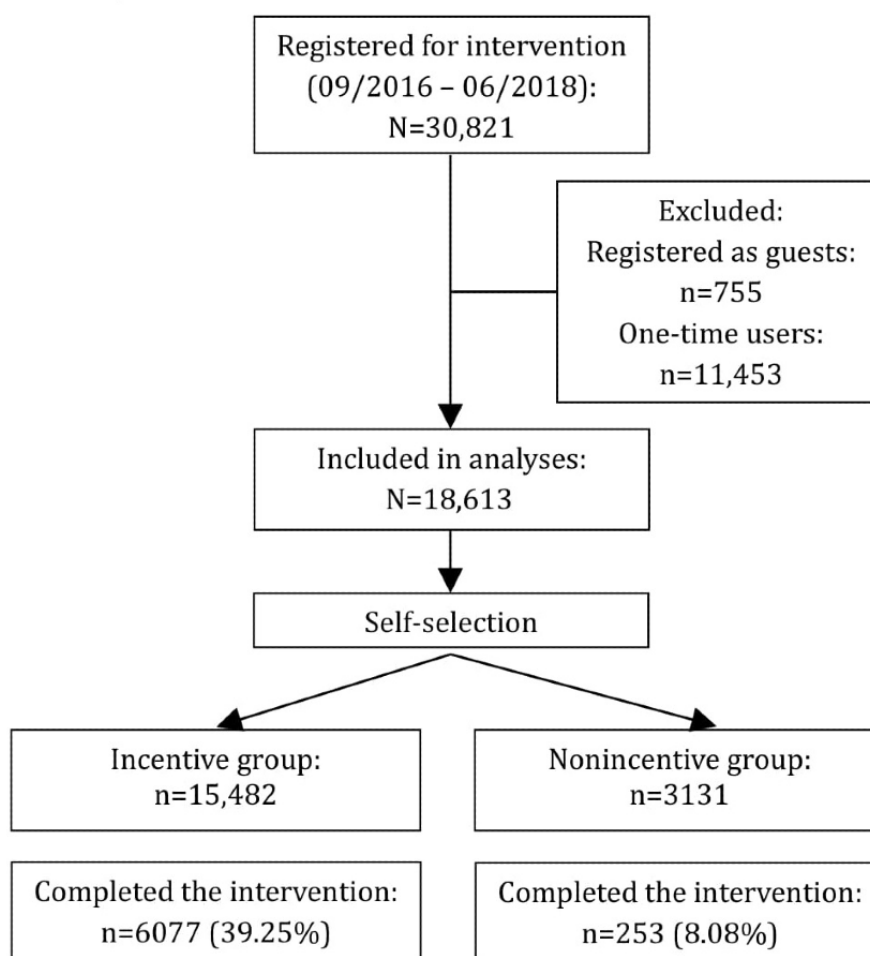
Registered for intervention (09/2016 – 06/2018): N=30,821

Excluded:
Registered as guests: n=755
One-time users: n=11,453

Included in analyses: N=18,613

Self-selection

Incentive group: n=15,482

Nonincentive group: n=3131

Completed the intervention: n=6077 (39.25%)

Completed the intervention: n=253 (8.08%)